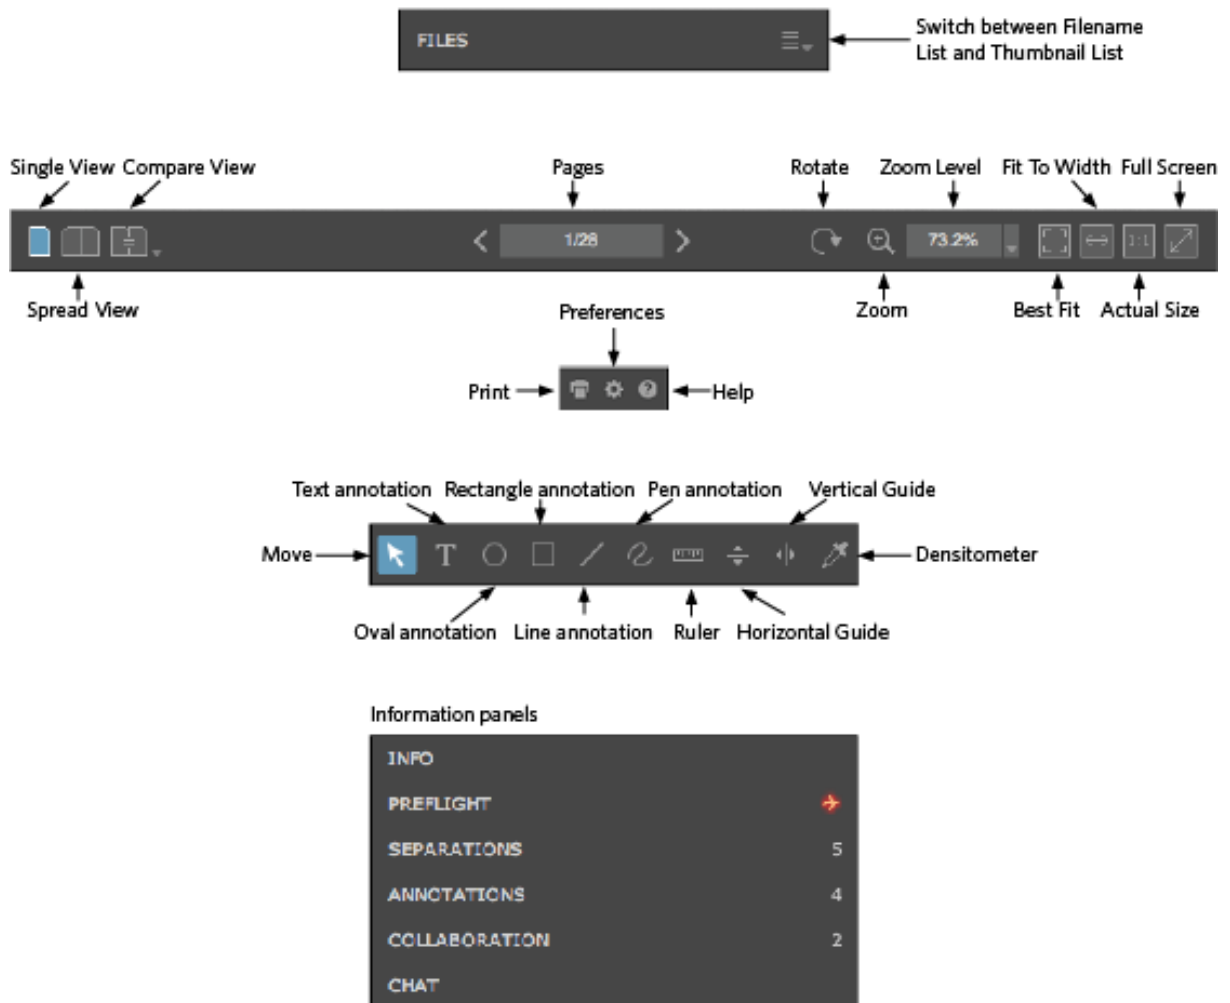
FILES

Switch between Filename List and Thumbnail List

Single View Compare View

Pages

Rotate

Zoom Level

Fit To Width

Full Screen

1/28

73.2%

1:1

Spread View

Zoom

Best Fit

Actual Size

Preferences

Print

Help

Text annotation

Rectangle annotation

Pen annotation

Vertical Guide

Move

T

Densitometer

Oval annotation

Line annotation

Ruler

Horizontal Guide

Information panels

INFO

PREFLIGHT

SEPARATIONS 5

ANNOTATIONS 4

COLLABORATION 2

CHAT